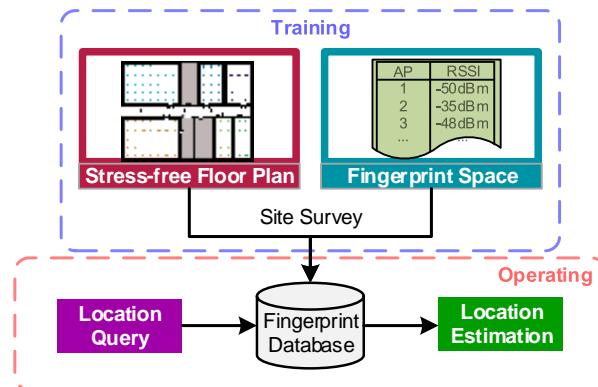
Training

| AP | RSSI |
|---|---|
| 1 | -50dBm |
| 2 | -35dBm |
| 3 | -48dBm |
| ... | ... |

Stress-free Floor Plan

Fingerprint Space

Site Survey

Operating

Location Query

Fingerprint Database

Location Estimation